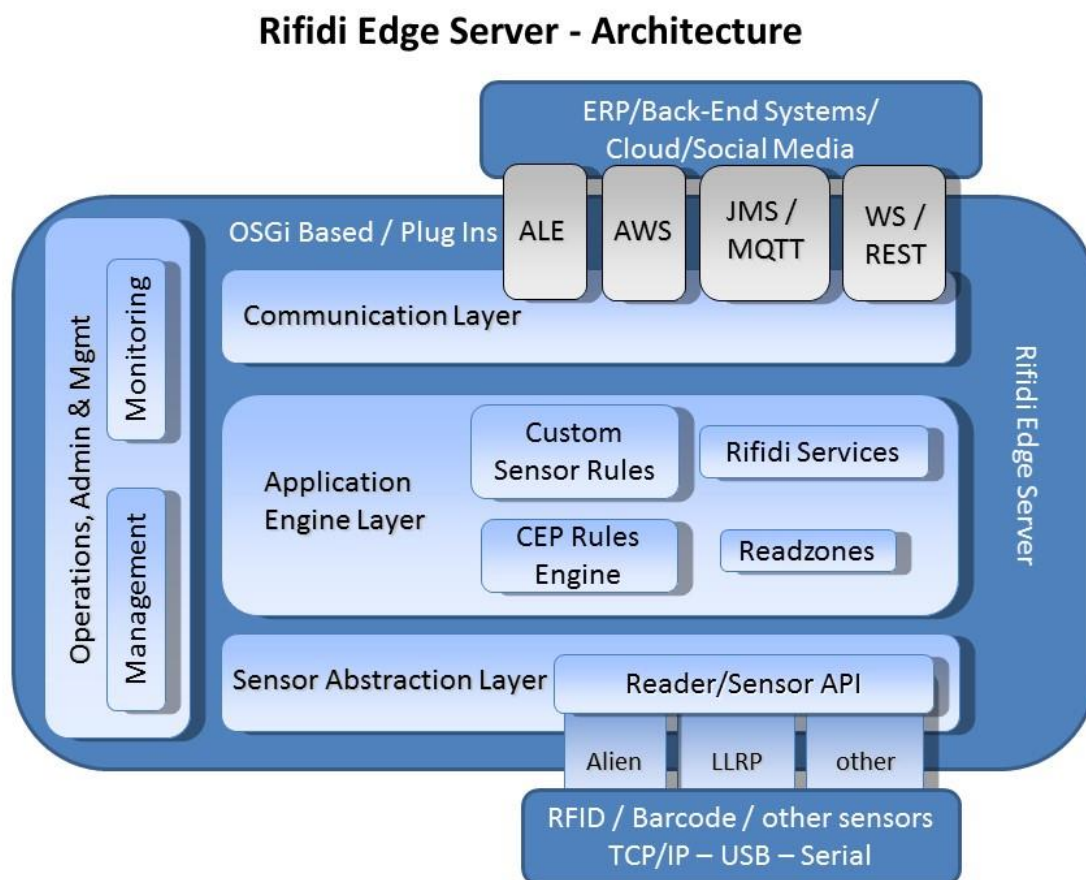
Rifidi Edge Server - Architecture

ERP/Back-End Systems/ Cloud/Social Media

OSGi Based / Plug Ins

ALE

AWS

JMS / MQTT

WS / REST

Operations, Admin & Mgmt

Monitoring

Management

Communication Layer

Application Engine Layer

Custom Sensor Rules

Rifidi Services

CEP Rules Engine

Readzones

Sensor Abstraction Layer

Reader/Sensor API

Alien

LLRP

other

Rifidi Edge Server

RFID / Barcode / other sensors TCP/IP – USB – Serial